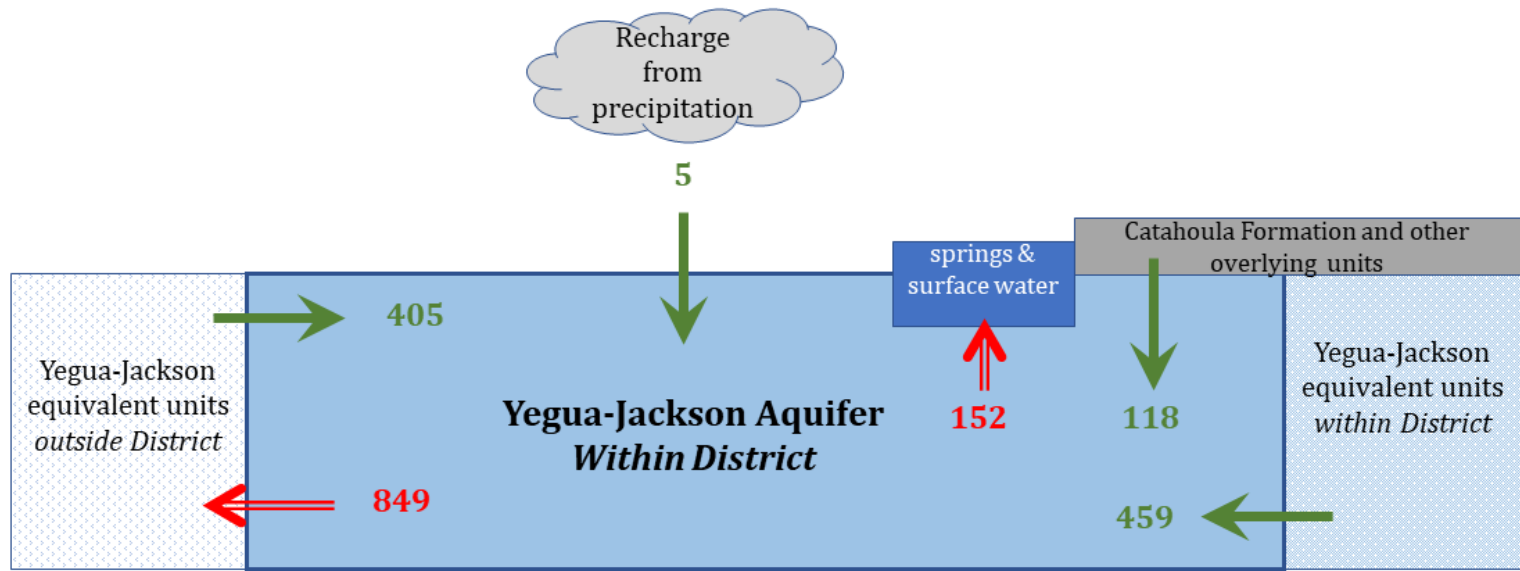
Recharge from precipitation

5

springs & surface water

Catahoula Formation and other overlying units

405

Yegua-Jackson equivalent units *outside District*

Yegua-Jackson Aquifer
*Within District*

152

118

Yegua-Jackson equivalent units *within District*

849

459